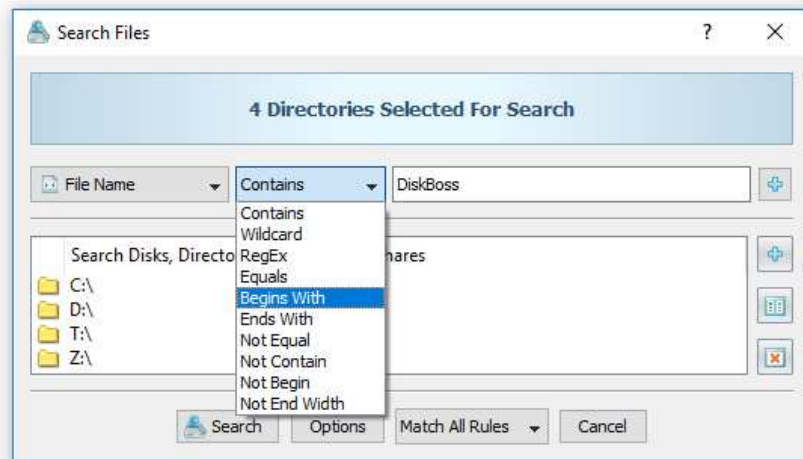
Search Files

?

X

4 Directories Selected For Search

File Name

Contains

DiskBoss

Contains
Wildcard
RegEx
Equals
Begins With
Ends With
Not Equal
Not Contain
Not Begin
Not End Width

Search Disks, Directo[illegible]hares

C:\
D:\
T:\
Z:\

Search

Options

Match All Rules

Cancel